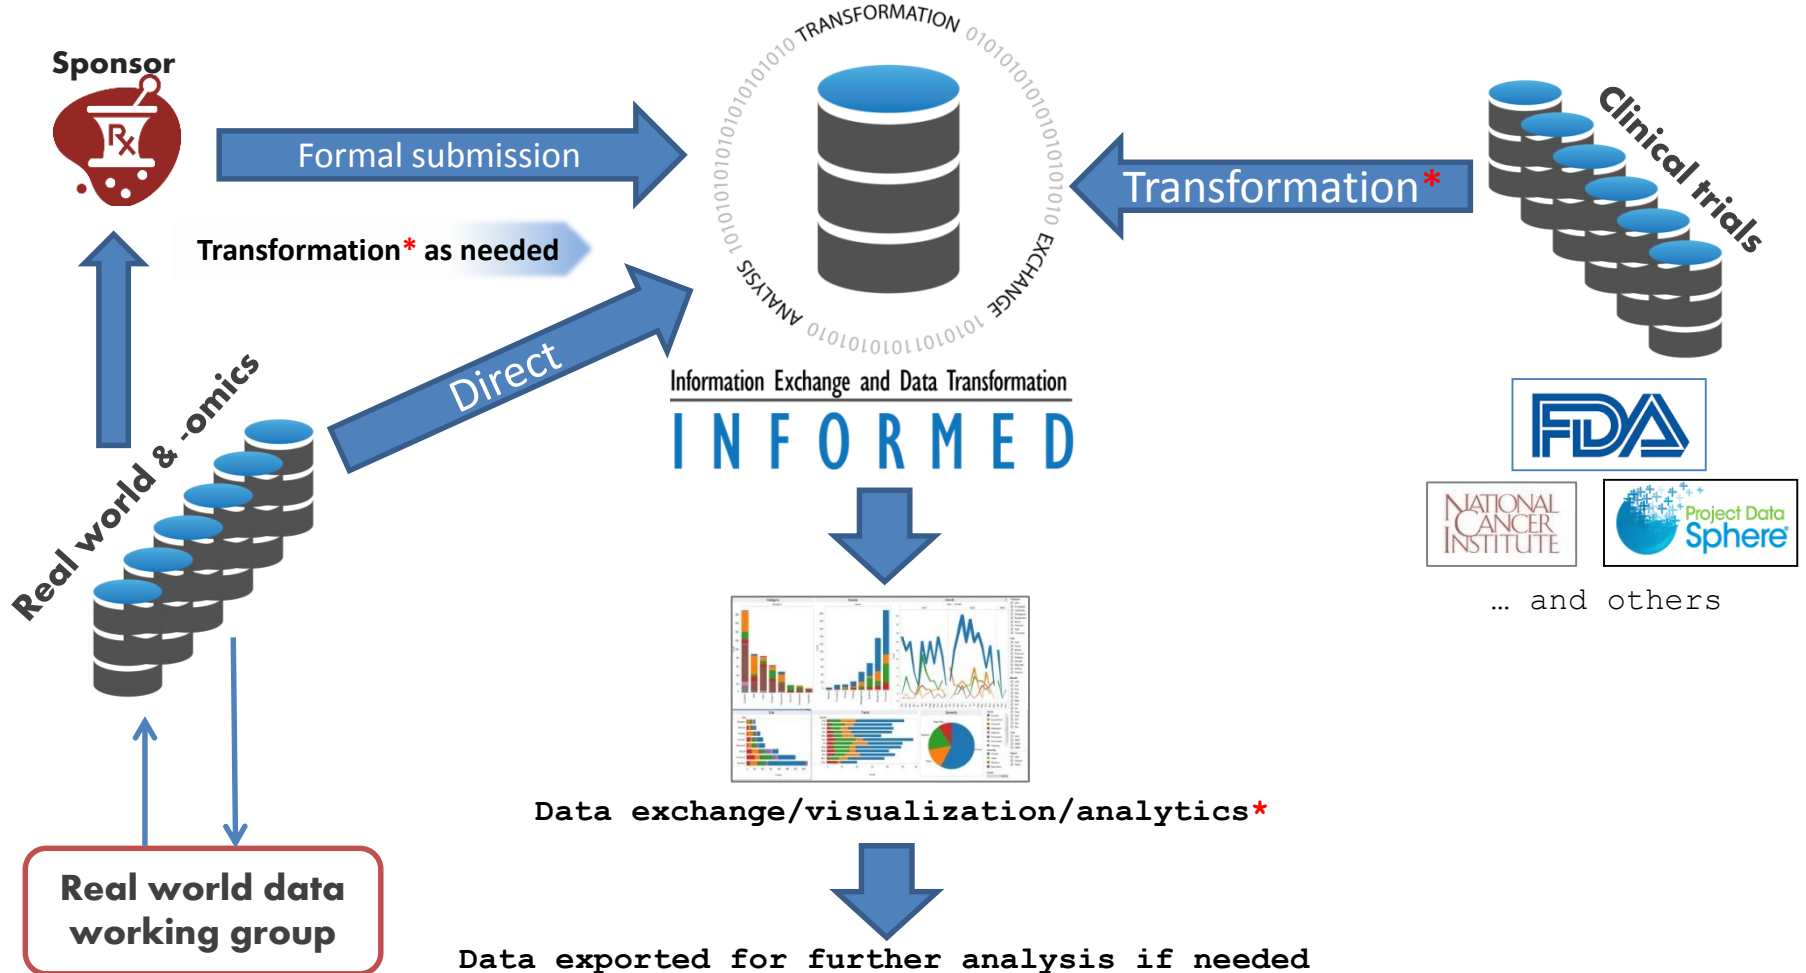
Sponsor

Rx

Formal submission

TRANSFORMATION 0101010101010101 EXCHANGE 0101010101010101 ANALYSIS 0101010101010101

Transformation*

Clinical trials

Transformation* as needed

Direct

Real world & -omics

Information Exchange and Data Transformation

INFORMED

FDA

NATIONAL CANCER INSTITUTE

Project Data Sphere

… and others

Data exchange/visualization/analytics*

Real world data working group

Data exported for further analysis if needed